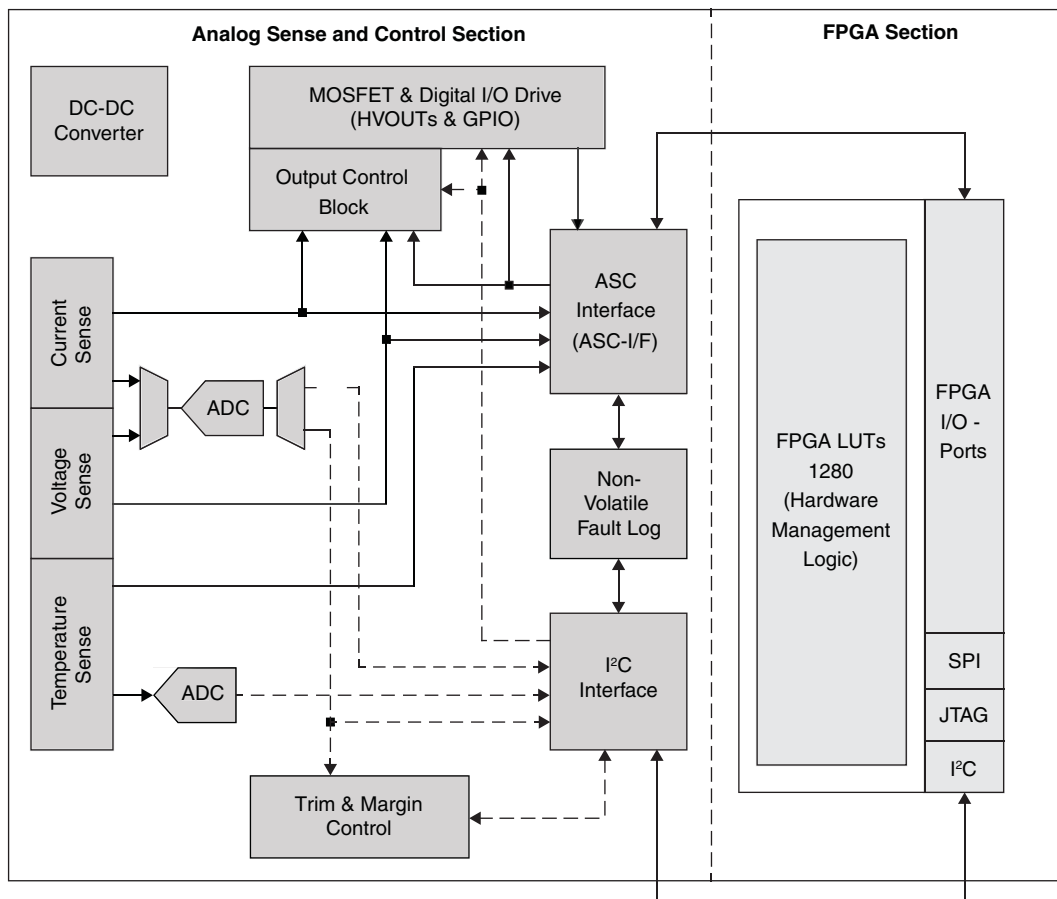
Analog Sense and Control Section

FPGA Section

DC-DC Converter

MOSFET & Digital I/O Drive (HVOUTs & GPIO)

Output Control Block

ASC Interface (ASC-I/F)

Current Sense

ADC

Voltage Sense

Non-Volatile Fault Log

Temperature Sense

ADC

$I^2C$ Interface

Trim & Margin Control

FPGA LUTs 1280 (Hardware Management Logic)

FPGA I/O - Ports

SPI

JTAG

$I^2C$